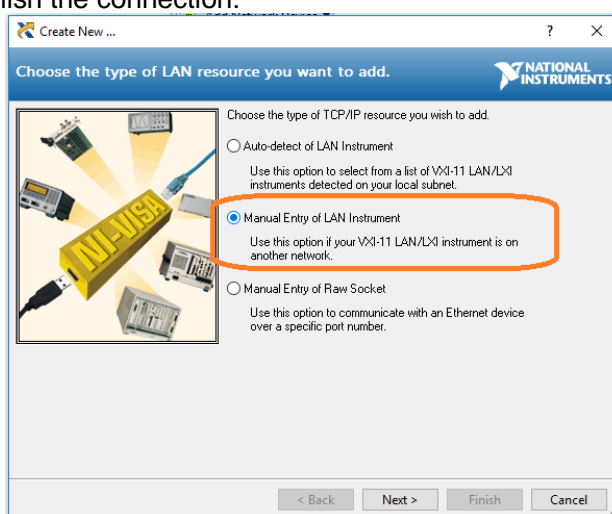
lish the connection.

Create New ...

?

X

Choose the type of LAN resource you want to add.

NATIONAL INSTRUMENTS

NI-VISA

Choose the type of TCP/IP resource you wish to add.

Auto-detect of LAN Instrument

Use this option to select from a list of VXI-11 LAN/LXI instruments detected on your local subnet.

Manual Entry of LAN Instrument

Use this option if your VXI-11 LAN/LXI instrument is on another network.

Manual Entry of Raw Socket

Use this option to communicate with an Ethernet device over a specific port number.

< Back

Next >

Finish

Cancel